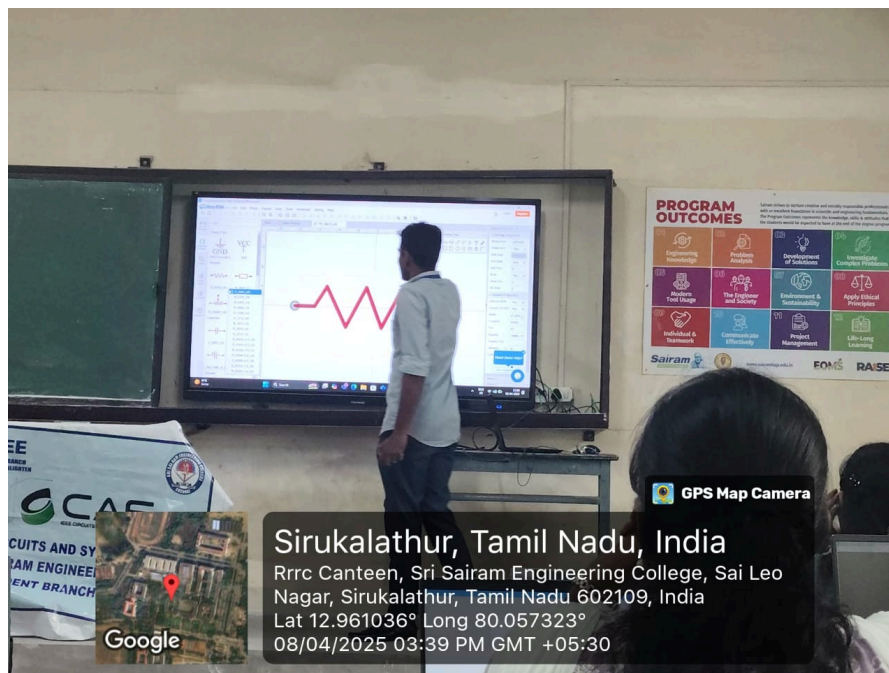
PROGRAM OUTCOMES

Engineering Knowledge
Problem Analysis
Development of Solutions
Investigate Complex Problems
Modern Tool Usage
The Engineer and Society
Environment & Sustainability
Apply Ethical Principles
Individual & Teamwork
Communicate Effectively
Project Management
Life-Long Learning

Sairam
FONS
RAISE

EE
CAS
CUITS AND SY
RAM ENGINEE
DENT BRANCH

GPS Map Camera

Sirukalathur, Tamil Nadu, India
Rrrc Canteen, Sri Sairam Engineering College, Sai Leo Nagar, Sirukalathur, Tamil Nadu 602109, India
Lat 12.961036° Long 80.057323°
08/04/2025 03:39 PM GMT +05:30

Google